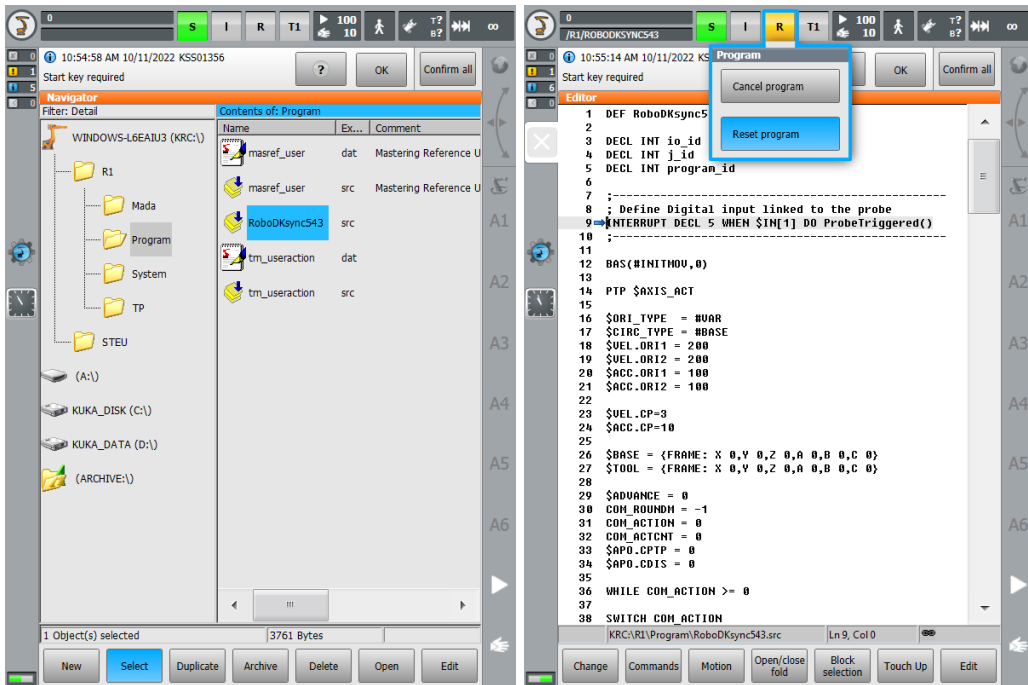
0
S I R T1 100 10 T? B? ∞

0
1
5
0

10:54:58 AM 10/11/2022 KSS01356
Start key required
? OK Confirm all

Navigator
Filter: Detail
WINDOWS-L6EAIU3 (KRC:\)
R1
Mada
Program
System
TP
STEU
(A:\)
KUKA_DISK (C:\)
KUKA_DATA (D:\)
(ARCHIVE:\)

Contents of: Program
| Name | Ex... | Comment |
|---|---|---|
| masref_user | dat | Mastering Reference U |
| masref_user | src | Mastering Reference U |
| RoboDKsync543 | src | |
| tm_useraction | dat | |
| tm_useraction | src | |

1 Object(s) selected | 3761 Bytes

New Select Duplicate Archive Delete Open Edit

A1 A2 A3 A4 A5 A6

0
/R1/ROBODKSYNC543
S I R T1 100 10 T? B? ∞

0
1
6
0

10:55:14 AM 10/11/2022 KSS01356
Start key required
OK Confirm all

Program
Cancel program
Reset program

Editor
1 DEF RoboDKsync5
2
3 DECL INT io_id
4 DECL INT j_id
5 DECL INT program_id
6
7 ;-----------------------------------------------
8 ; Define Digital input linked to the probe
9 INTERRUPT DECL 5 WHEN $IN[1] DO ProbeTriggered()
10 ;-----------------------------------------------
11
12 BAS(#INITMOV,0)
13
14 PTP $AXIS_ACT
15
16 $ORI_TYPE = #VAR
17 $CIRC_TYPE = #BASE
18 $VEL.ORI1 = 200
19 $VEL.ORI2 = 200
20 $ACC.ORI1 = 100
21 $ACC.ORI2 = 100
22
23 $VEL.CP=3
24 $ACC.CP=10
25
26 $BASE = {FRAME: X 0,Y 0,Z 0,A 0,B 0,C 0}
27 $TOOL = {FRAME: X 0,Y 0,Z 0,A 0,B 0,C 0}
28
29 $ADVANCE = 0
30 COM_ROUNDM = -1
31 COM_ACTION = 0
32 COM_ACTCNT = 0
33 $APO.CPTP = 0
34 $APO.CDIS = 0
35
36 WHILE COM_ACTION >= 0
37
38 SWITCH COM_ACTION

KRC:\R1\Program\RoboDKsync543.src | Ln 9, Col 0

Change Commands Motion Open/close fold Block selection Touch Up Edit

A1 A2 A3 A4 A5 A6